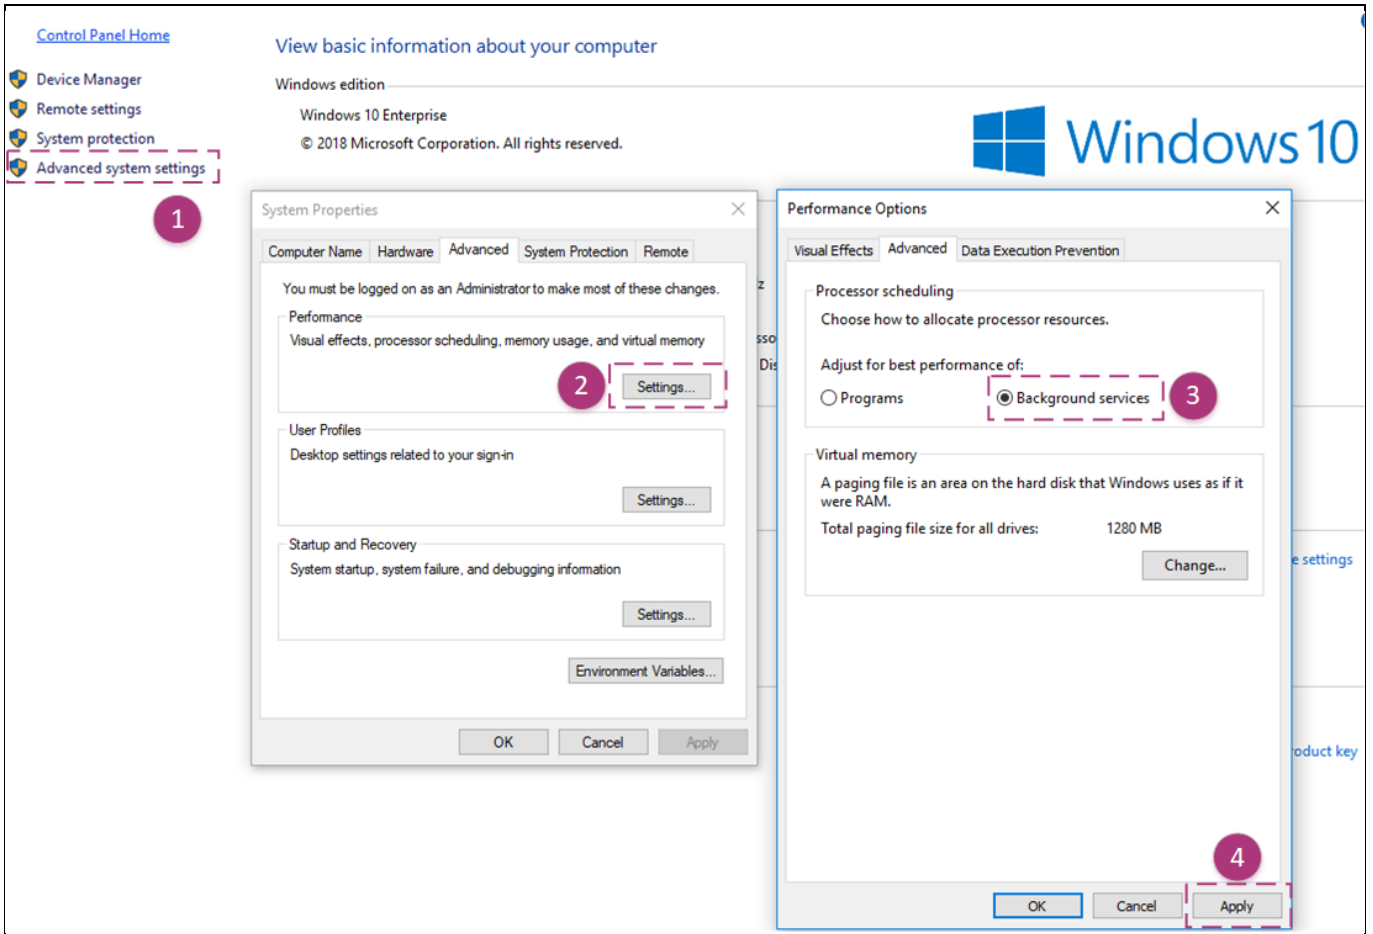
Control Panel Home

Device Manager

Remote settings

System protection

Advanced system settings

1

View basic information about your computer

Windows edition

Windows 10 Enterprise

© 2018 Microsoft Corporation. All rights reserved.

Windows 10

System Properties

Computer Name | Hardware | Advanced | System Protection | Remote

You must be logged on as an Administrator to make most of these changes.

Performance

Visual effects, processor scheduling, memory usage, and virtual memory

2

Settings...

User Profiles

Desktop settings related to your sign-in

Settings...

Startup and Recovery

System startup, system failure, and debugging information

Settings...

Environment Variables...

OK | Cancel | Apply

z

sso

Dis

Performance Options

Visual Effects | Advanced | Data Execution Prevention

Processor scheduling

Choose how to allocate processor resources.

Adjust for best performance of:

Programs

Background services

3

Virtual memory

A paging file is an area on the hard disk that Windows uses as if it were RAM.

Total paging file size for all drives: 1280 MB

Change...

4

OK | Cancel | Apply

e settings

oduct key